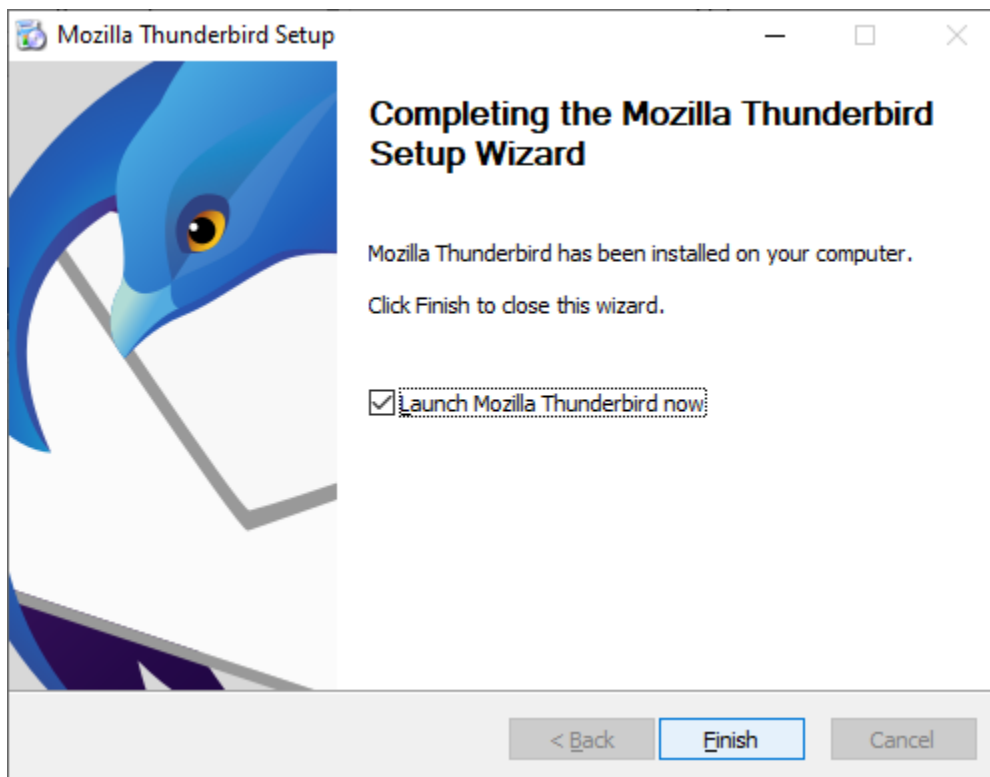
Mozilla Thunderbird Setup

Completing the Mozilla Thunderbird Setup Wizard

Mozilla Thunderbird has been installed on your computer.

Click Finish to close this wizard.

Launch Mozilla Thunderbird now

< Back

Finish

Cancel